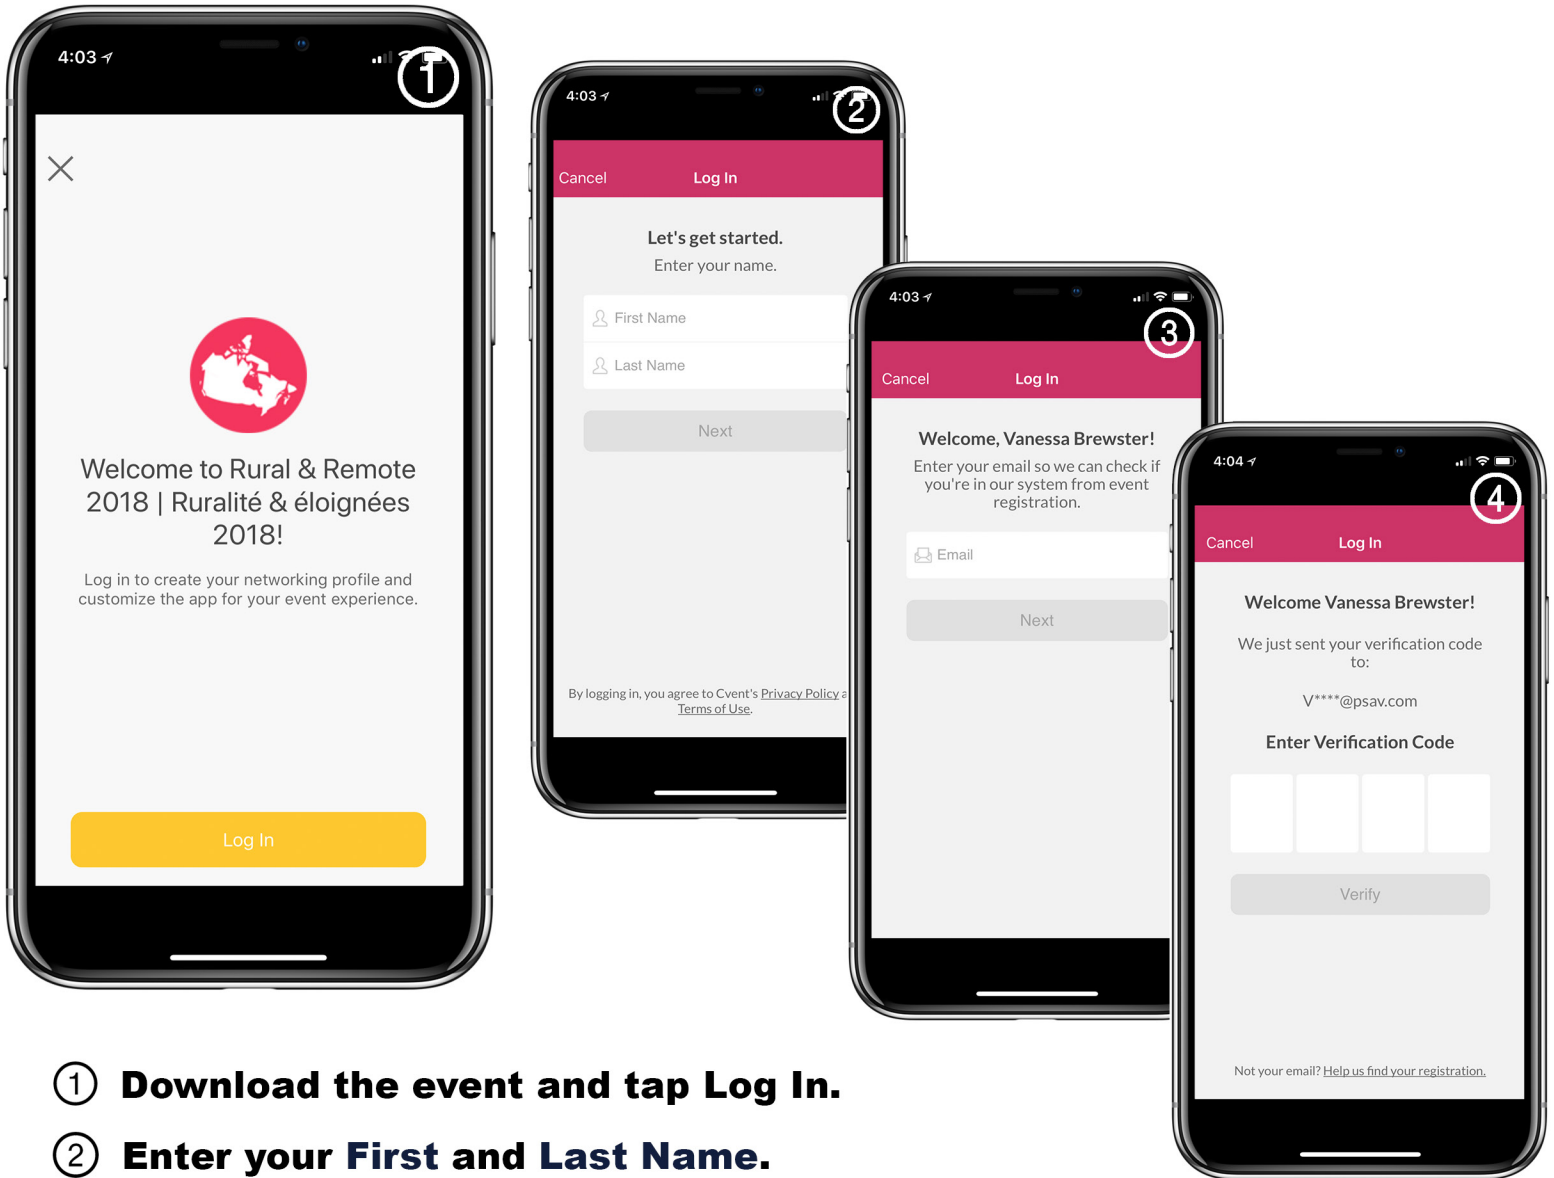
4:03

1

Welcome to Rural & Remote 2018 | Ruralité & éloignées 2018!

Log in to create your networking profile and customize the app for your event experience.

Log In

4:03

2

Cancel Log In

Let's get started.
Enter your name.

First Name

Last Name

Next

By logging in, you agree to Cvent's Privacy Policy a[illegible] Terms of Use.

4:03

3

Cancel Log In

Welcome, Vanessa Brewster!
Enter your email so we can check if you're in our system from event registration.

Email

Next

4:04

4

Cancel Log In

Welcome Vanessa Brewster!

We just sent your verification code to:

V****@psav.com

Enter Verification Code

Verify

Not your email? Help us find your registration.

1 Download the event and tap Log In.

2 Enter your First and Last Name.